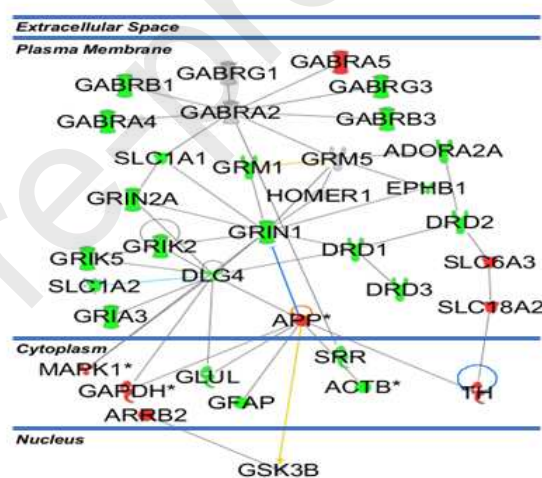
Extracellular Space

Plasma Membrane

GABRB1
GABRG1
GABRA5
GABRG3
GABRA4
GABRA2
GABRB3
SLC1A1
GRM1
GRM5
ADORA2A
HOMER1
EPHB1
GRIN2A
DRD2
GRIN1
GRIK2
DRD1
GRIK5
SLC6A3
DLG4
SLC1A2
DRD3
SLC18A2
GRIA3
APP*

Cytoplasm

MAPK1*
SRR
GLUL
GAPDH*
ACTB*
TH
GFAP
ARRB2

Nucleus

GSK3B